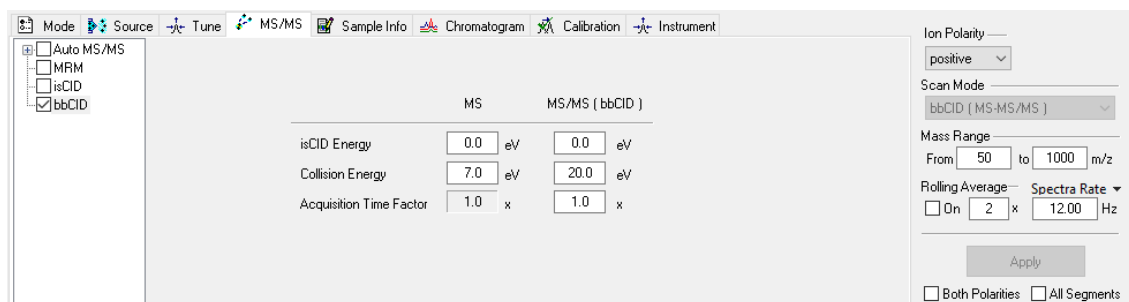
Mode Source Tune MS/MS Sample Info Chromatogram Calibration Instrument

Auto MS/MS
MRM
isCID
bbCID

| | MS | | MS/MS ( bbCID ) | |
|---|---|---|---|---|
| isCID Energy | 0.0 | eV | 0.0 | eV |
| Collision Energy | 7.0 | eV | 20.0 | eV |
| Acquisition Time Factor | 1.0 | x | 1.0 | x |

Ion Polarity
positive
Scan Mode
bbCID ( MS-MS/MS )
Mass Range
From 50 to 1000 m/z
Rolling Average
Spectra Rate
On 2 x 12.00 Hz
Apply
Both Polarities All Segments